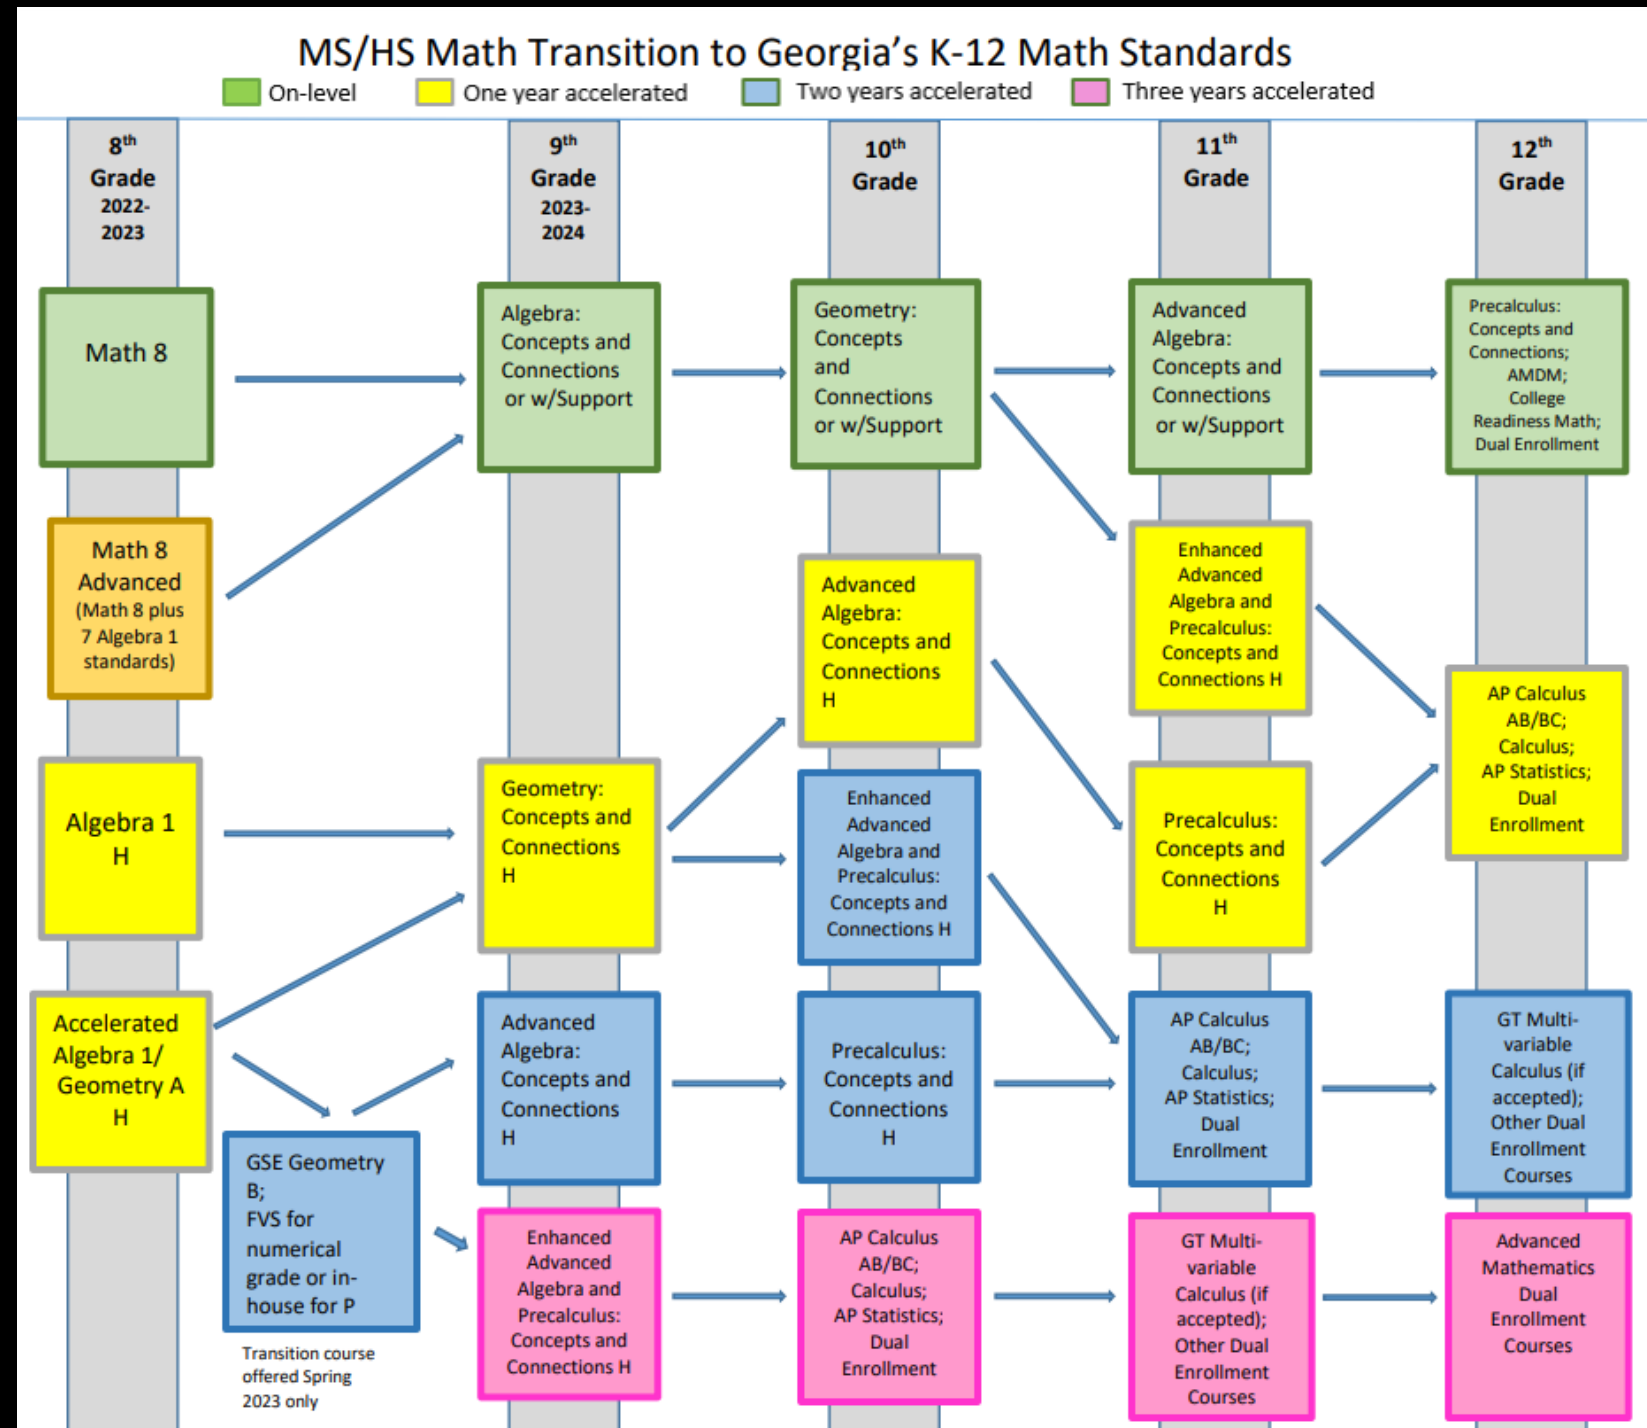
MS/HS Math Transition to Georgia's K-12 Math Standards

On-level One year accelerated Two years accelerated Three years accelerated

8th Grade 2022-2023

9th Grade 2023-2024

10th Grade

11th Grade

12th Grade

Math 8

Algebra: Concepts and Connections or w/Support

Geometry: Concepts and Connections or w/Support

Advanced Algebra: Concepts and Connections or w/Support

Precalculus: Concepts and Connections; AMDM; College Readiness Math; Dual Enrollment

Math 8 Advanced (Math 8 plus 7 Algebra 1 standards)

Advanced Algebra: Concepts and Connections H

Enhanced Advanced Algebra and Precalculus: Concepts and Connections H

AP Calculus AB/BC; Calculus; AP Statistics; Dual Enrollment

Algebra 1 H

Geometry: Concepts and Connections H

Enhanced Advanced Algebra and Precalculus: Concepts and Connections H

Precalculus: Concepts and Connections H

Accelerated Algebra 1/ Geometry A H

Advanced Algebra: Concepts and Connections H

Precalculus: Concepts and Connections H

AP Calculus AB/BC; Calculus; AP Statistics; Dual Enrollment

GT Multi-variable Calculus (if accepted); Other Dual Enrollment Courses

GSE Geometry B; FVS for numerical grade or in-house for P

Transition course offered Spring 2023 only

Enhanced Advanced Algebra and Precalculus: Concepts and Connections H

AP Calculus AB/BC; Calculus; AP Statistics; Dual Enrollment

GT Multi-variable Calculus (if accepted); Other Dual Enrollment Courses

Advanced Mathematics Dual Enrollment Courses